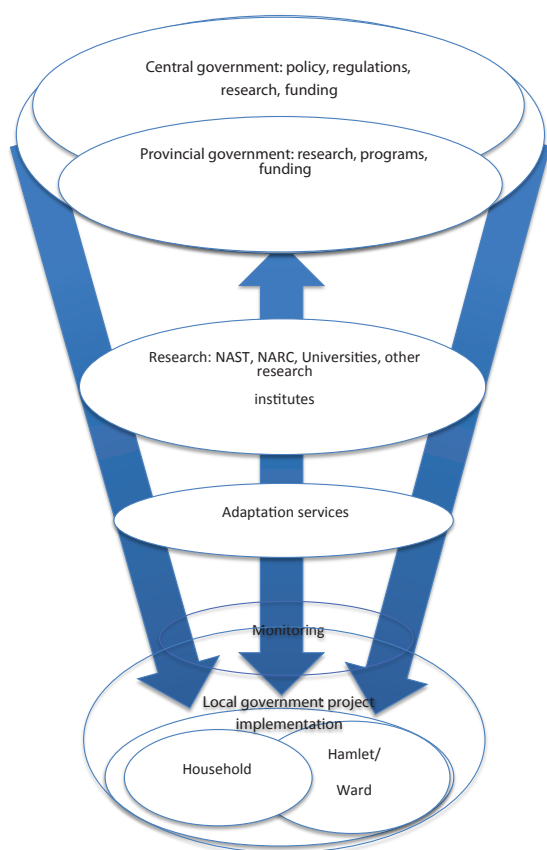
Central government: policy, regulations, research, funding

Provincial government: research, programs, funding

Research: NAST, NARC, Universities, other research

institutes

Adaptation services

Monitoring

Local government project implementation

Household

Hamlet/

Ward